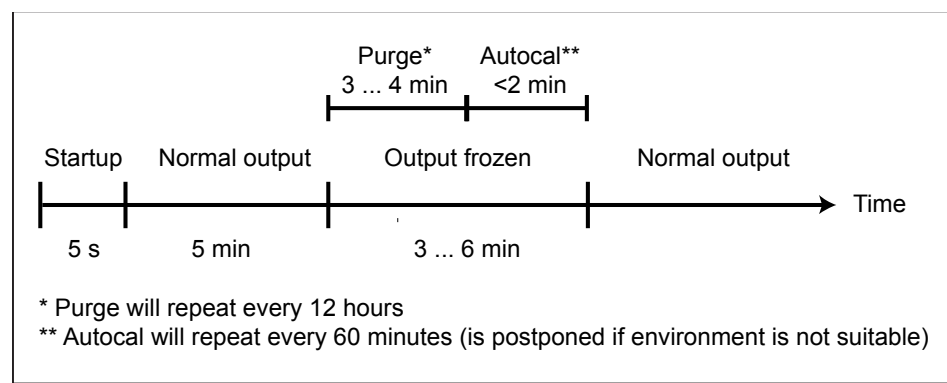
Purge*
3 ... 4 min

Autocal**
<2 min

Startup

Normal output

Output frozen

Normal output

Time

5 s

5 min

3 ... 6 min

* Purge will repeat every 12 hours
** Autocal will repeat every 60 minutes (is postponed if environment is not suitable)